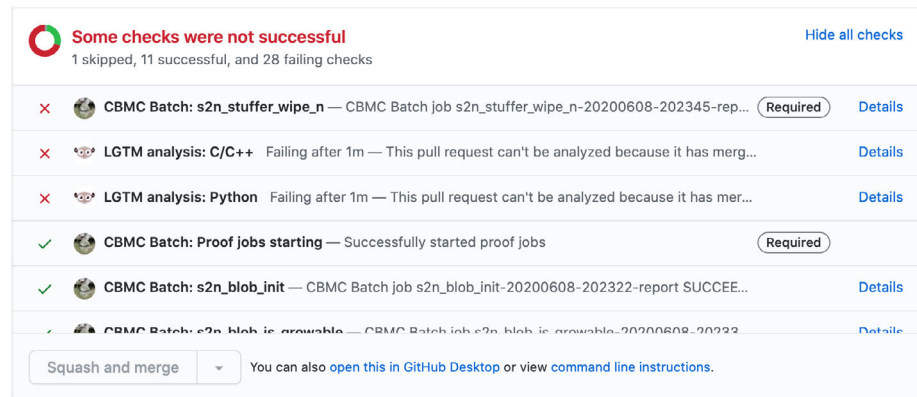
Some checks were not successful
1 skipped, 11 successful, and 28 failing checks

Hide all checks

CBMC Batch: s2n_stuffer_wipe_n — CBMC Batch job s2n_stuffer_wipe_n-20200608-202345-rep... Required Details

LGTM analysis: C/C++ Failing after 1m — This pull request can't be analyzed because it has merg... Details

LGTM analysis: Python Failing after 1m — This pull request can't be analyzed because it has mer... Details

CBMC Batch: Proof jobs starting — Successfully started proof jobs Required

CBMC Batch: s2n_blob_init — CBMC Batch job s2n_blob_init-20200608-202322-report SUCCEE... Details

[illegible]

Squash and merge

You can also open this in GitHub Desktop or view command line instructions.